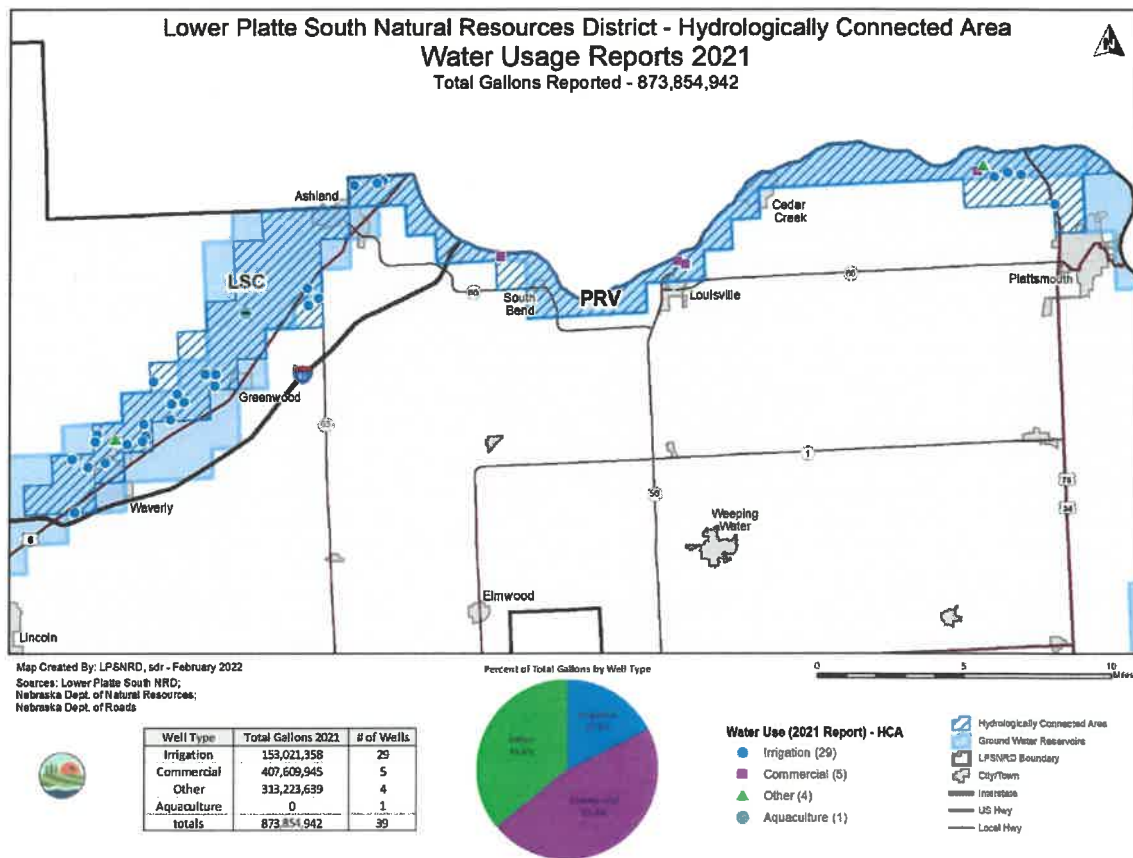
Lower Platte South Natural Resources District - Hydrologically Connected Area
Water Usage Reports 2021
Total Gallons Reported - 873,854,942

N

Ashland
LSC
Greenwood
Waverly
6
80
South Bend
PRV
Cedar Creek
Louisville
50
Plattsmouth
63
1
50
75
34
Weeping Water
Elmwood
Lincoln

Map Created By: LPSNRD, sdr - February 2022
Sources: Lower Platte South NRD; Nebraska Dept. of Natural Resources; Nebraska Dept. of Roads

0 5 10 Miles

| Well Type | Total Gallons 2021 | # of Wells |
|---|---|---|
| Irrigation | 153,021,358 | 29 |
| Commercial | 407,609,945 | 5 |
| Other | 313,223,639 | 4 |
| Aquaculture | 0 | 1 |
| totals | 873,854,942 | 39 |

Percent of Total Gallons by Well Type
Irrigation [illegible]
Commercial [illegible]
Other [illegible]

Water Use (2021 Report) - HCA
Irrigation (29)
Commercial (5)
Other (4)
Aquaculture (1)

Hydrologically Connected Area
Ground Water Reservoir
LPSNRD Boundary
City/Town
Interstate
US Hwy
Local Hwy